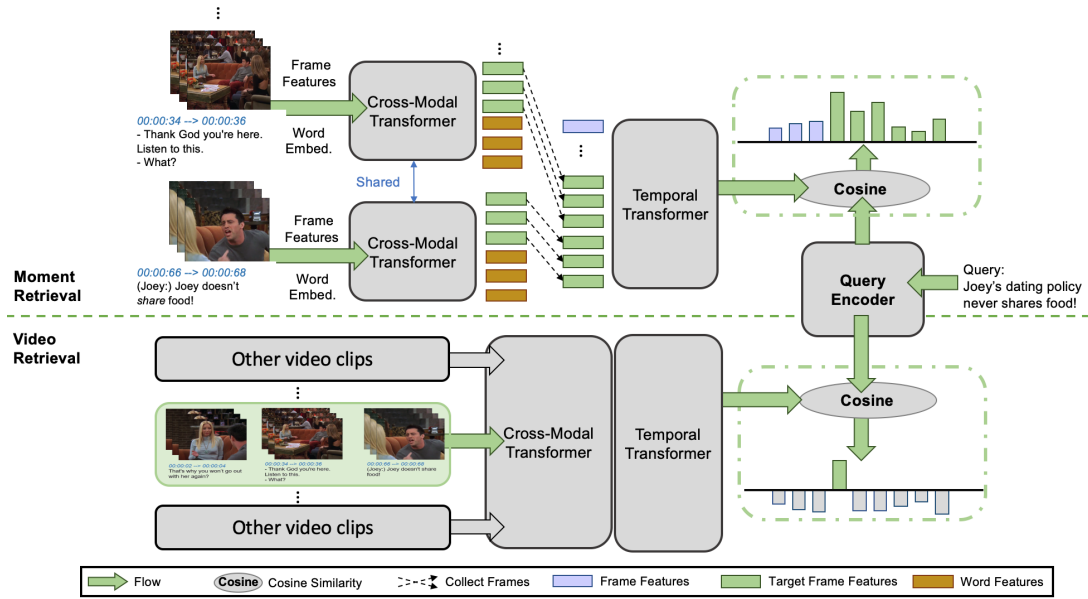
⋮

Frame Features

Cross-Modal Transformer

Word Embed.

00:00:34 --> 00:00:36
- Thank God you're here. Listen to this.
- What?

⋮

⋮

Shared

Temporal Transformer

Cosine

Frame Features

Cross-Modal Transformer

Word Embed.

00:00:66 --> 00:00:68
(Joey:) Joey doesn't share food!

Moment Retrieval

Query Encoder

Query:
Joey's dating policy never shares food!

Video Retrieval

Other video clips

⋮

00:00:02 --> 00:00:04
That's why you won't go out with her again?

00:00:34 --> 00:00:36
- Thank God you're here. Listen to this.
- What?

00:00:66 --> 00:00:68
(Joey:) Joey doesn't share food!

Cross-Modal Transformer

Temporal Transformer

Cosine

⋮

Other video clips

Flow | Cosine Cosine Similarity | Collect Frames | Frame Features | Target Frame Features | Word Features